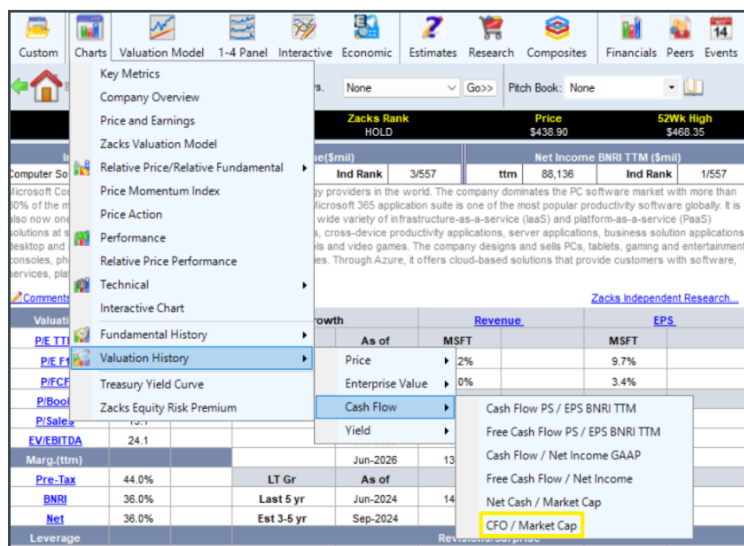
Custom Charts Valuation Model 1-4 Panel Interactive Economic Estimates Research Composites Financials Peers Events

14

Key Metrics
Company Overview
Price and Earnings
Zacks Valuation Model
Relative Price/Relative Fundamental
Price Momentum Index
Price Action
Performance
Relative Price Performance
Technical
Interactive Chart
Fundamental History
Valuation History
Treasury Yield Curve
Zacks Equity Risk Premium

None Go>> Pitch Book: None

Zacks Rank HOLD Price $438.90 52Wk High $468.35

Computer So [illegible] Ind Rank 3/557 Net Income BNRI TTM ($mil) ttm 88,136 Ind Rank 1/557

Microsoft Co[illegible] gy providers in the world. The company dominates the PC software market with more than 80% of the m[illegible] icrosoft 365 application suite is one of the most popular productivity software globally. It is also now one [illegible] wide variety of infrastructure-as-a-service (IaaS) and platform-as-a-service (PaaS) solutions at s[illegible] s, cross-device productivity applications, server applications, business solution applications desktop and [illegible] ls and video games. The company designs and sells PCs, tablets, gaming and entertainment consoles, ph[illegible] es. Through Azure, it offers cloud-based solutions that provide customers with software, services, pla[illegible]

Comments

Zacks Independent Research...

Valuati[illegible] rowth Revenue EPS
As of MSFT MSFT
P/E TT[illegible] 2% 9.7%
P/E F1 0% 3.4%
P/CF
P/Book
P/Sales
EV/EBITDA 24.1
Marg.(ttm) Jun-2026 13
Pre-Tax 44.0% LT Gr As of
BNRI 36.0% Last 5 yr Jun-2024 14
Net 36.0% Est 3-5 yr Sep-2024
Leverage

Price
Enterprise Value
Cash Flow
Yield

Cash Flow PS / EPS BNRI TTM
Free Cash Flow PS / EPS BNRI TTM
Cash Flow / Net Income GAAP
Free Cash Flow / Net Income
Net Cash / Market Cap
CFO / Market Cap